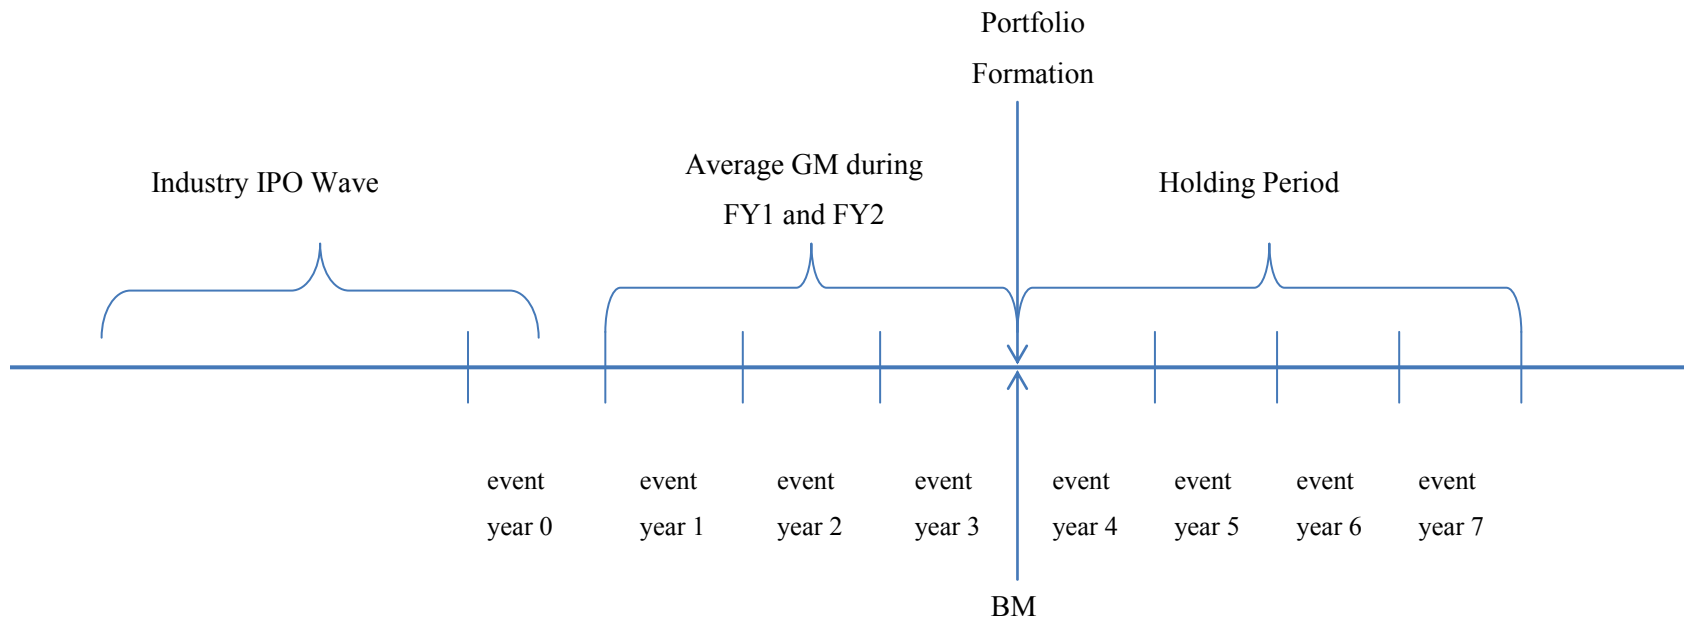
Portfolio
Formation

Industry IPO Wave

Average GM during
FY1 and FY2

Holding Period

event
year 0

event
year 1

event
year 2

event
year 3

event
year 4

event
year 5

event
year 6

event
year 7

BM